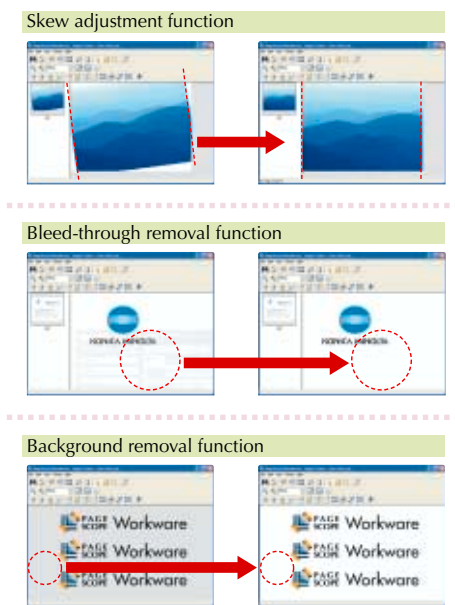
Skew adjustment function

Bleed-through removal function

KONICA MINOLTA

KONICA MINOLTA

Background removal function

PAGE SCOPE Workware

PAGE SCOPE Workware

PAGE SCOPE Workware

PAGE SCOPE Workware

PAGE SCOPE Workware

PAGE SCOPE Workware